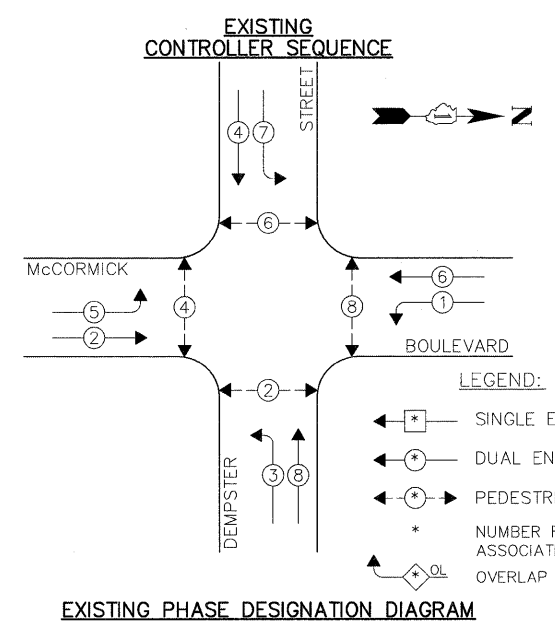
EXISTING
CONTROLLER SEQUENCE

STREET

4 7

N

6

McCORMICK

6

5

4

8

1

2

BOULEVARD

2

LEGEND:

SINGLE E

DEMPSTER

3 8

DUAL EN

PEDESTR

NUMBER F
ASSOCIATI

OL

OVERLAP

EXISTING PHASE DESIGNATION DIAGRAM